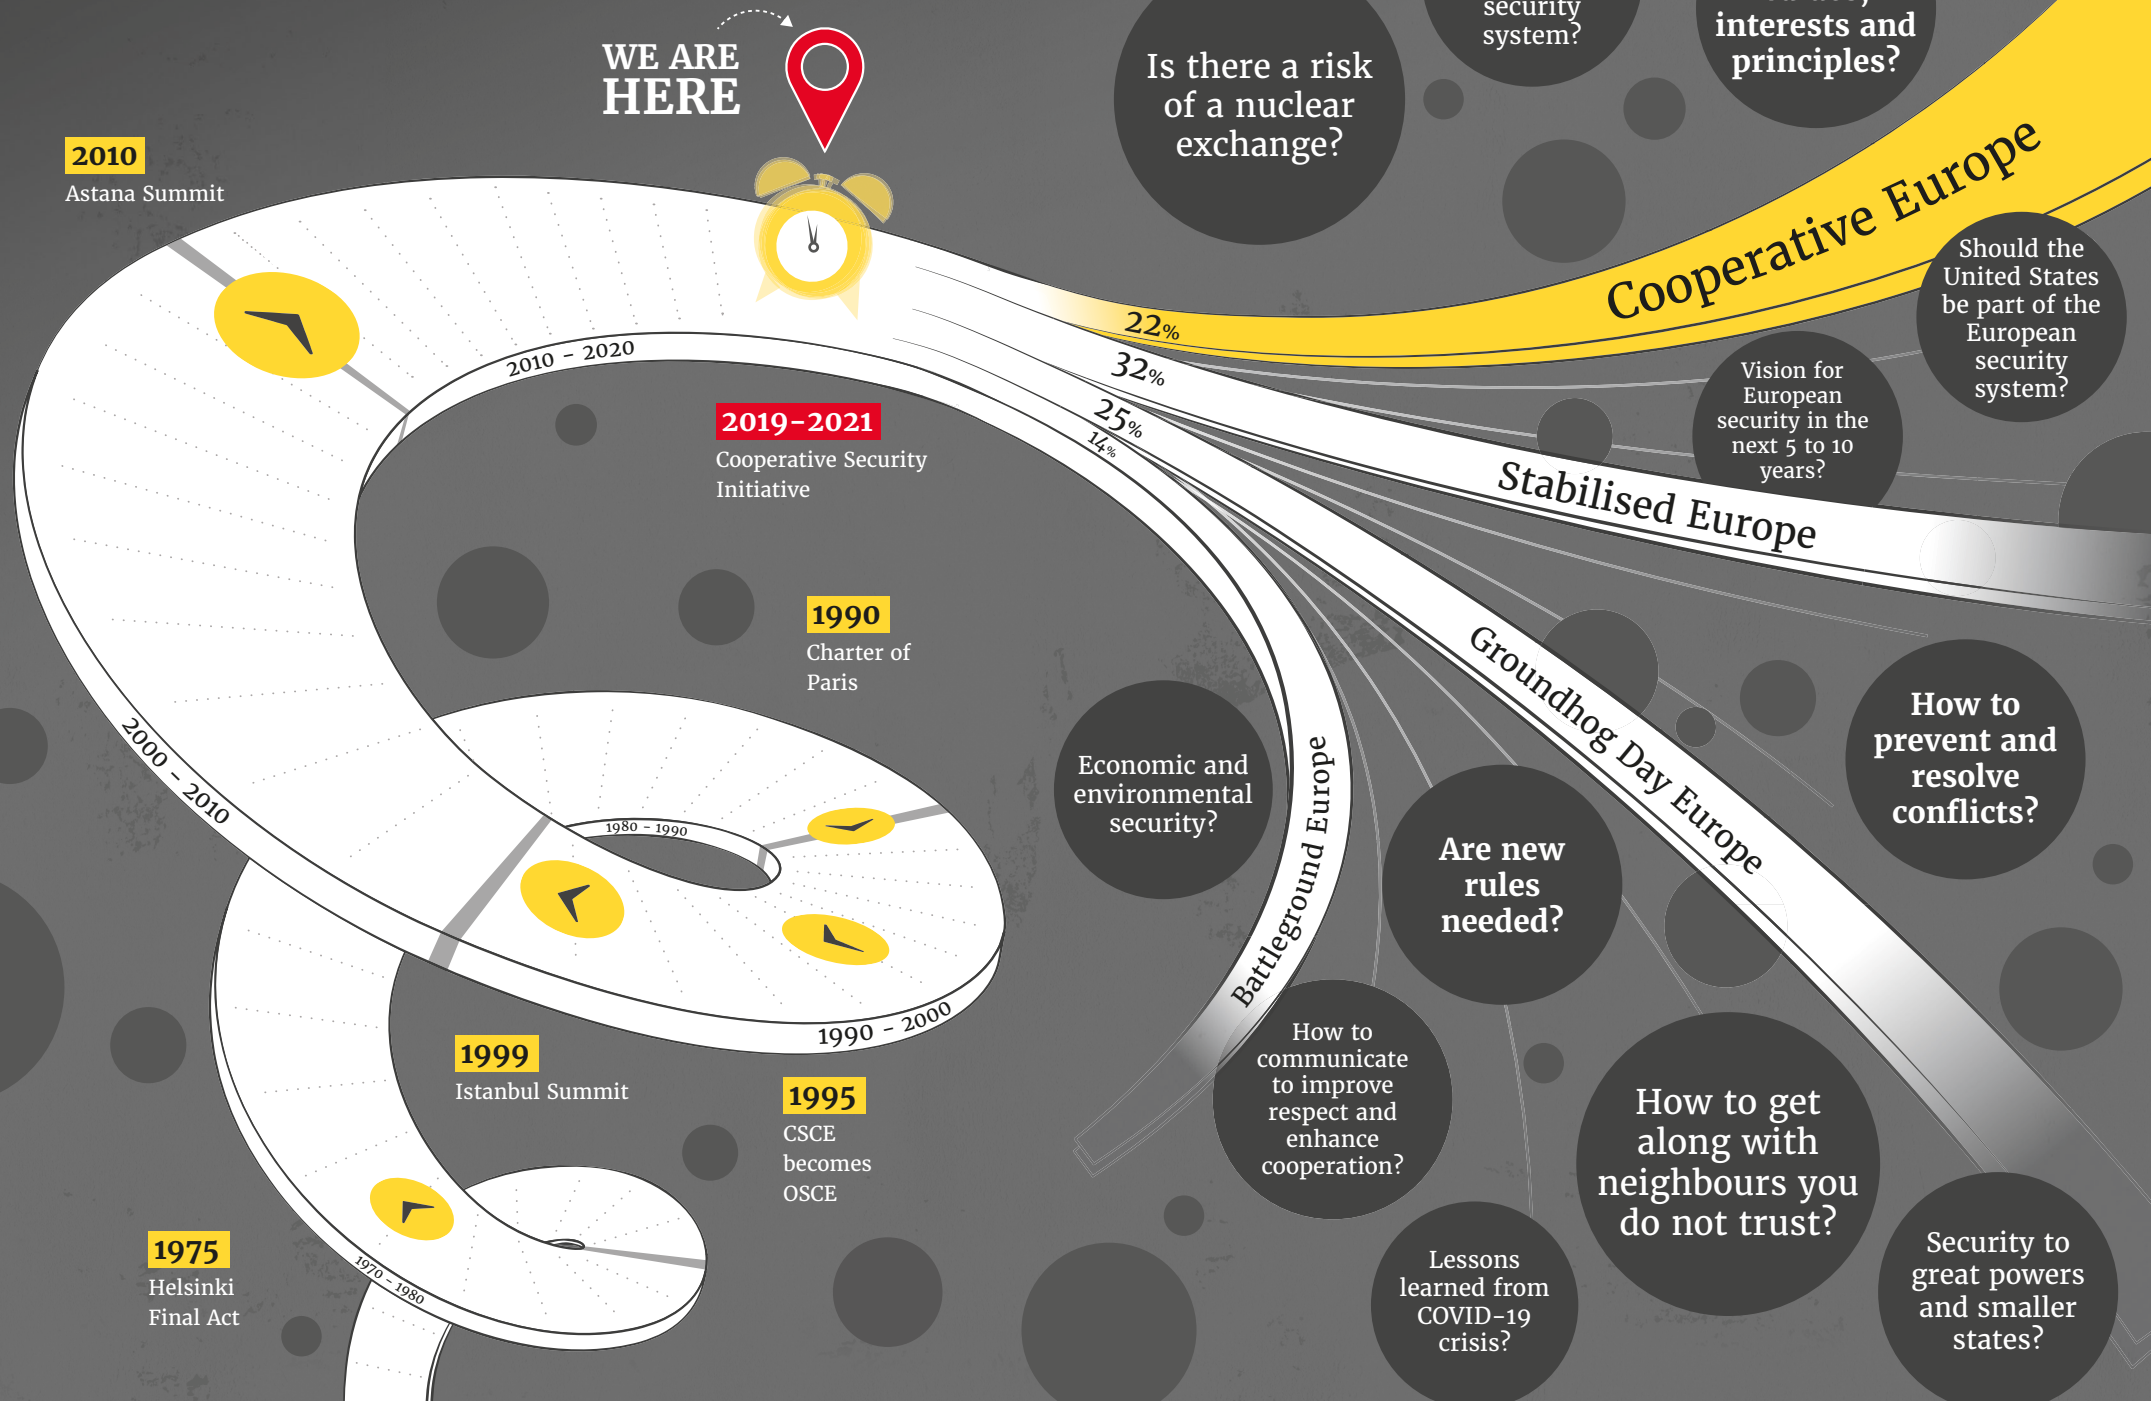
WE ARE HERE

2010
Astana Summit

2010 – 2020

2019–2021
Cooperative Security Initiative

1990
Charter of Paris

2000 – 2010

1980 – 1990

1990 – 2000

1999
Istanbul Summit

1995
CSCE becomes OSCE

1975
Helsinki Final Act

1970 – 1980

Is there a risk of a nuclear exchange?

security system?

interests and principles?

Cooperative Europe

22%

32%

25%

14%

Should the United States be part of the European security system?

Vision for European security in the next 5 to 10 years?

Stabilised Europe

Groundhog Day Europe

Battleground Europe

Economic and environmental security?

How to prevent and resolve conflicts?

Are new rules needed?

How to communicate to improve respect and enhance cooperation?

How to get along with neighbours you do not trust?

Lessons learned from COVID-19 crisis?

Security to great powers and smaller states?